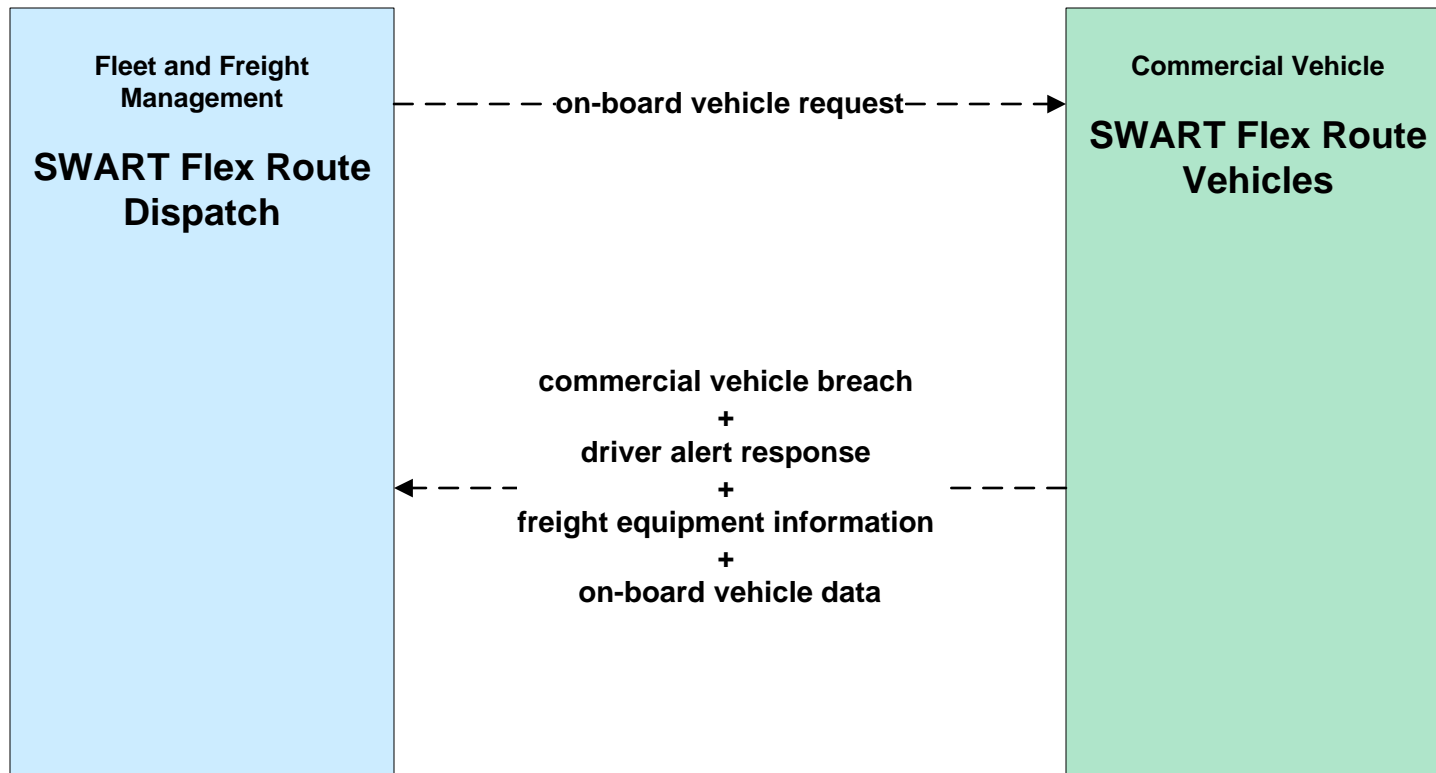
Fleet and Freight Management

SWART Flex Route Dispatch

on-board vehicle request

Commercial Vehicle

SWART Flex Route Vehicles

commercial vehicle breach
+
driver alert response
+
freight equipment information
+
on-board vehicle data